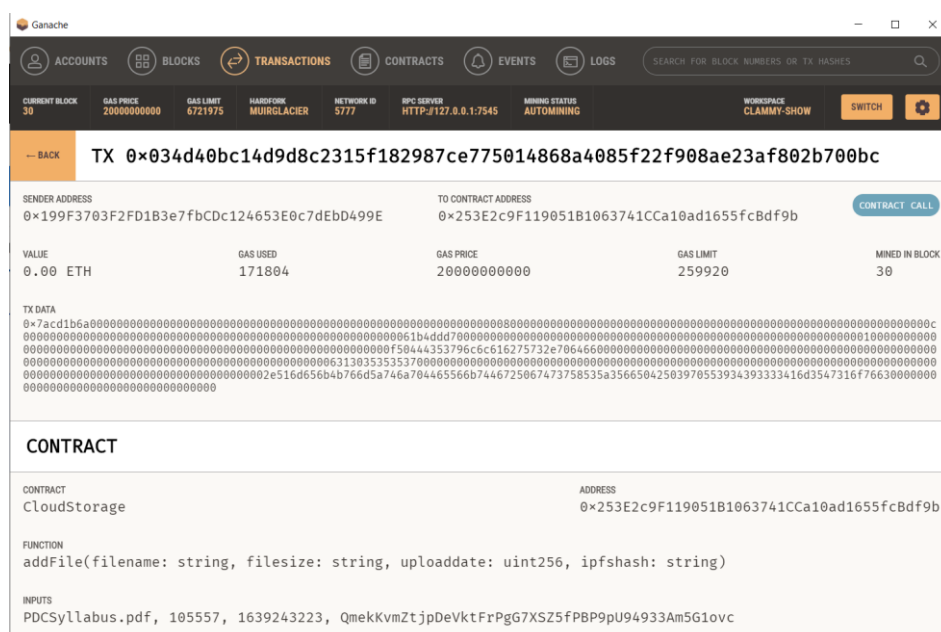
Ganache

ACCOUNTS BLOCKS TRANSACTIONS CONTRACTS EVENTS LOGS SEARCH FOR BLOCK NUMBERS OR TX HASHES

CURRENT BLOCK 30 GAS PRICE 20000000000 GAS LIMIT 6721975 HARDFORK MUIRGLACIER NETWORK ID 5777 RPC SERVER HTTP://127.0.0.1:7545 MINING STATUS AUTOMINING WORKSPACE CLAMMY-SHOW SWITCH

← BACK TX 0×034d40bc14d9d8c2315f182987ce775014868a4085f22f908ae23af802b700bc

SENDER ADDRESS
0×199F3703F2FD1B3e7fbCDc124653E0c7dEbD499E

TO CONTRACT ADDRESS
0×253E2c9F119051B1063741CCa10ad1655fcBdf9b

CONTRACT CALL

VALUE
0.00 ETH

GAS USED
171804

GAS PRICE
20000000000

GAS LIMIT
259920

MINED IN BLOCK
30

TX DATA
0×7acd1b6a000000000000000000000000000000000000000000000000000000000000008000000000000000000000000000000000000000000000000000000000000000c00000000000000000000000000000000000000000000000000000000061b4ddd700000000000000000000000000000000000000000000000000000000000001000000000000000000000000000000000000000000000000000000000000000f50444353796c6c616275732e7064660000000000000000000000000000000000000000000000000000000000000000000000000000000000000000000000000000000000063130353535370000000000000000000000000000000000000000000000000000000000000000000000000000000000000000000000000000000000000002e516d656b4b766d5a746a704465566b7446725067473758535a3566504250397055393439333416d3547316f766300000000000000000000000000000000000

CONTRACT

CONTRACT
CloudStorage

ADDRESS
0×253E2c9F119051B1063741CCa10ad1655fcBdf9b

FUNCTION
addFile(filename: string, filesize: string, uploaddate: uint256, ipfshash: string)

INPUTS
PDCSyllabus.pdf, 105557, 1639243223, QmekKvmZtjpDeVktFrPgG7XSZ5fPBP9pU94933Am5G1ovc